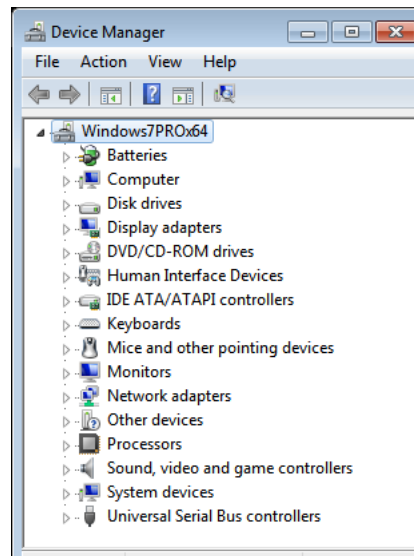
Device Manager

File Action View Help

Windows7PROx64
Batteries
Computer
Disk drives
Display adapters
DVD/CD-ROM drives
Human Interface Devices
IDE ATA/ATAPI controllers
Keyboards
Mice and other pointing devices
Monitors
Network adapters
Other devices
Processors
Sound, video and game controllers
System devices
Universal Serial Bus controllers